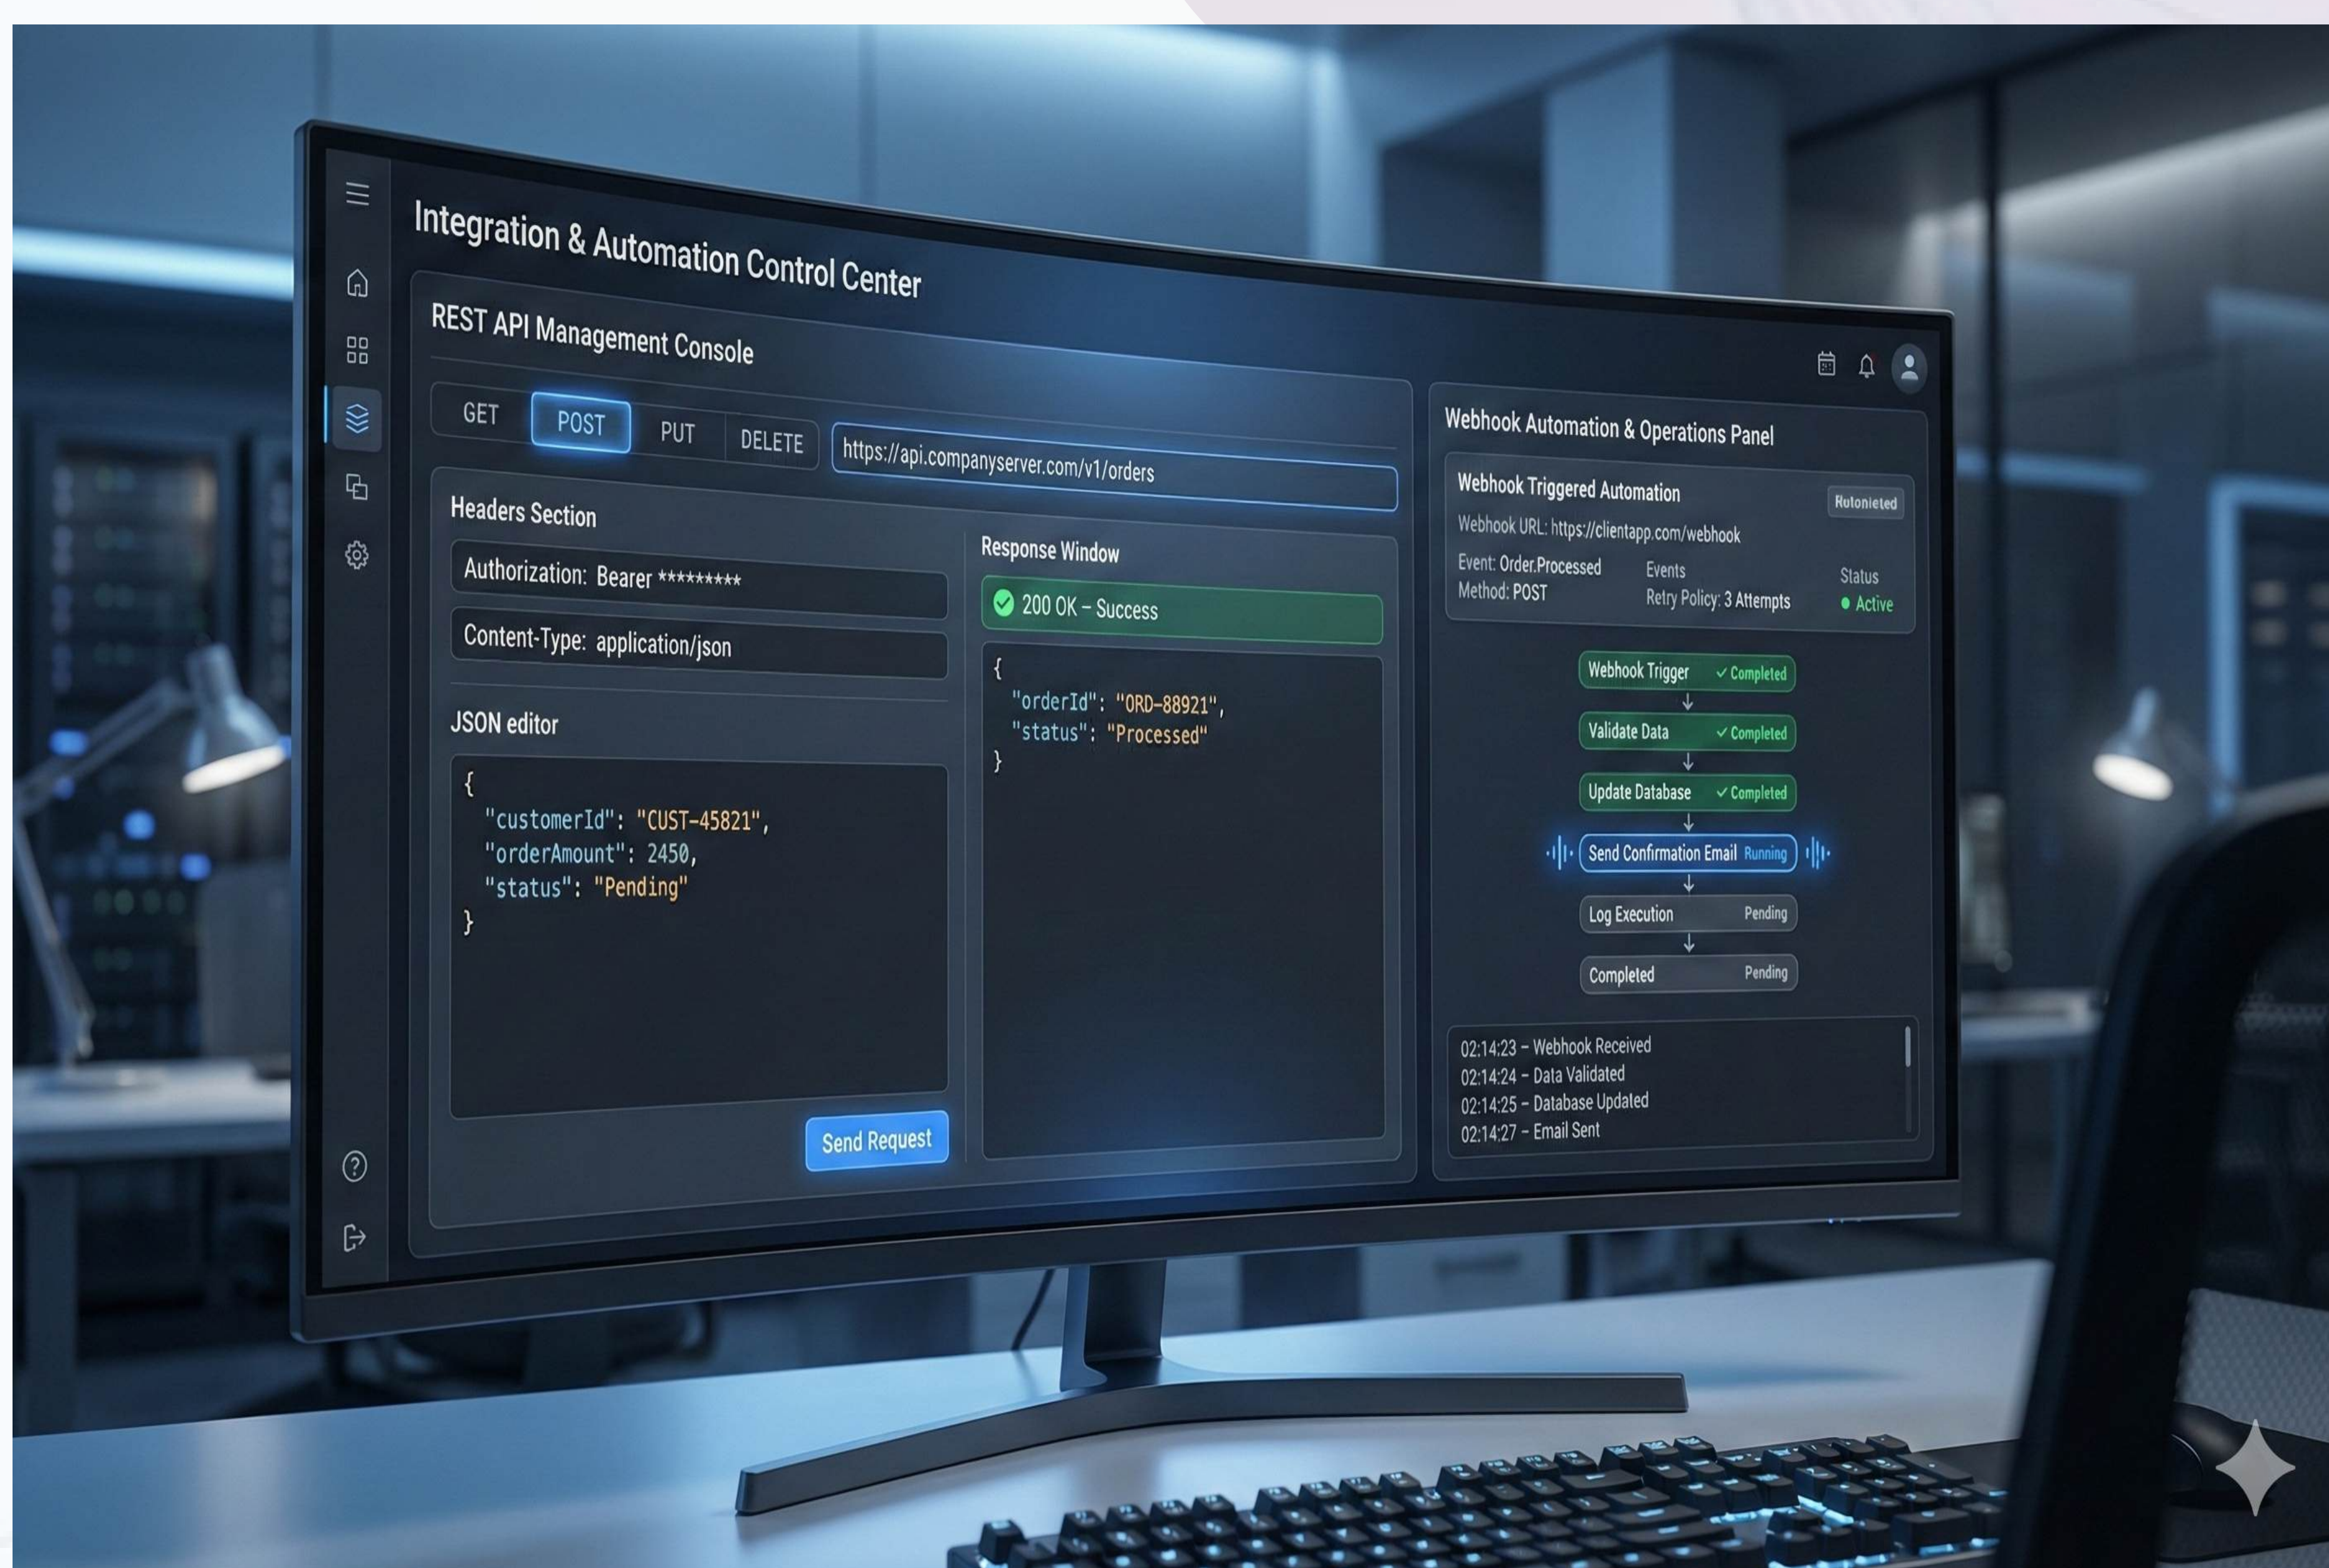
Integration & Automation Control Center

REST API Management Console

GET POST PUT DELETE https://api.companyserver.com/v1/orders

Headers Section

Authorization: Bearer *********

Content-Type: application/json

JSON editor

{
"customerId": "CUST-45821",
"orderAmount": 2450,
"status": "Pending"
}

Send Request

Response Window

200 OK – Success

{
"orderId": "ORD-88921",
"status": "Processed"
}

Webhook Automation & Operations Panel

Webhook Triggered Automation Rutonieted

Webhook URL: https://clientapp.com/webhook

Event: Order.Processed
Method: POST

Events
Retry Policy: 3 Attempts

Status
Active

Webhook Trigger ✓ Completed

Validate Data ✓ Completed

Update Database ✓ Completed

Send Confirmation Email Running

Log Execution Pending

Completed Pending

02:14:23 – Webhook Received
02:14:24 – Data Validated
02:14:25 – Database Updated
02:14:27 – Email Sent